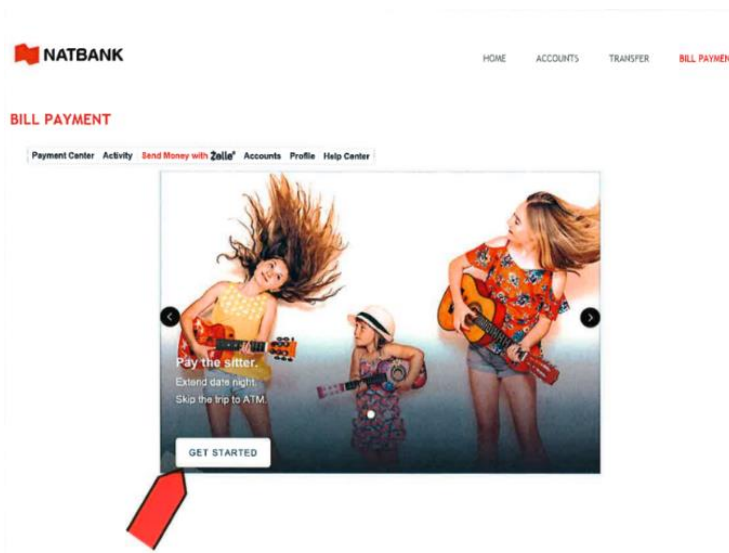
NATBANK

HOME ACCOUNTS TRANSFER BILL PAYMEN

BILL PAYMENT

Payment Center Activity Send Money with Zelle® Accounts Profile Help Center

Pay the sitter.
Extend date night.
Skip the trip to ATM.

GET STARTED